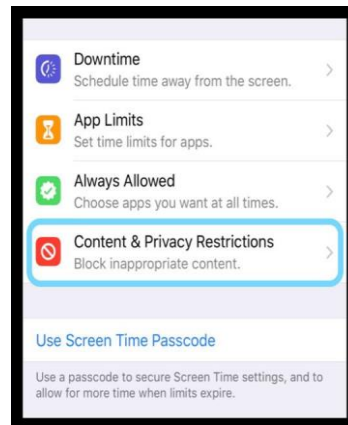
Downtime
Schedule time away from the screen.

App Limits
Set time limits for apps.

Always Allowed
Choose apps you want at all times.

Content & Privacy Restrictions
Block inappropriate content.

Use Screen Time Passcode

Use a passcode to secure Screen Time settings, and to allow for more time when limits expire.